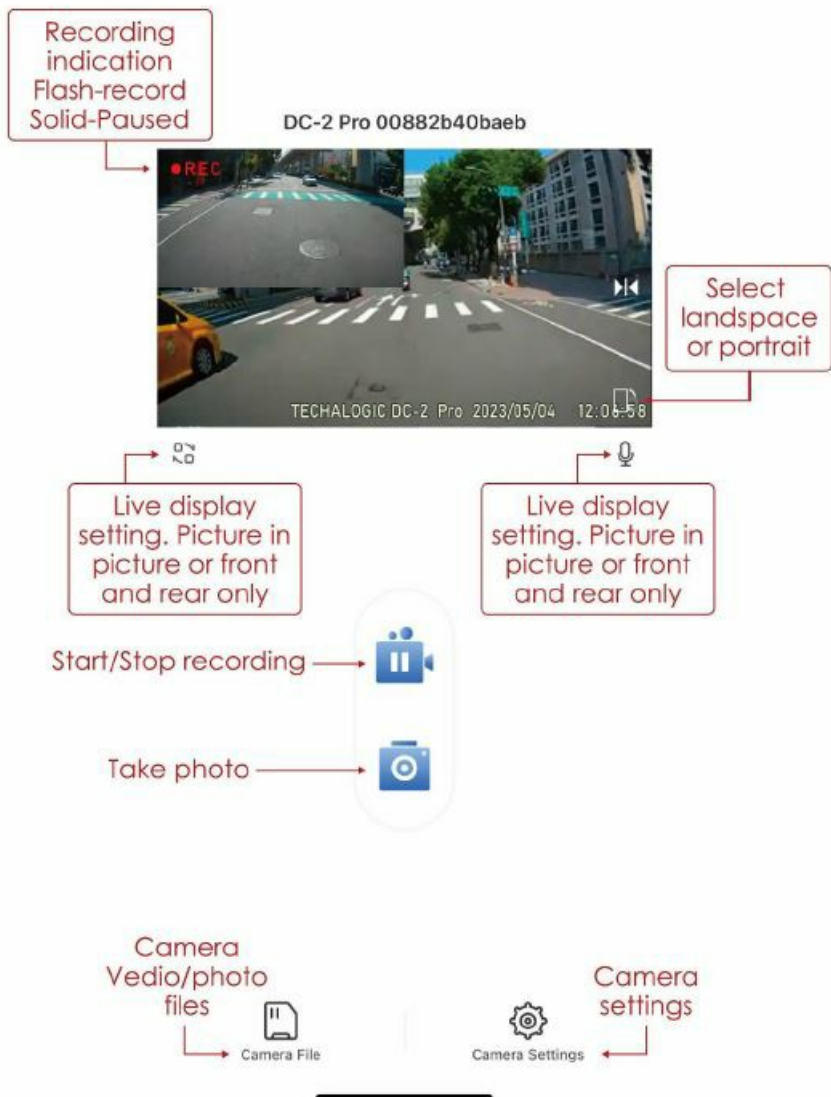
Recording indication Flash-record Solid-Paused

DC-2 Pro 00882b40baeb

●REC

TECHALOGIC DC-2 Pro 2023/05/04 12:0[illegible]:58

Select landspace or portrait

Live display setting. Picture in picture or front and rear only

Live display setting. Picture in picture or front and rear only

Start/Stop recording

Take photo

Camera Vedio/photo files

Camera File

Camera settings

Camera Settings